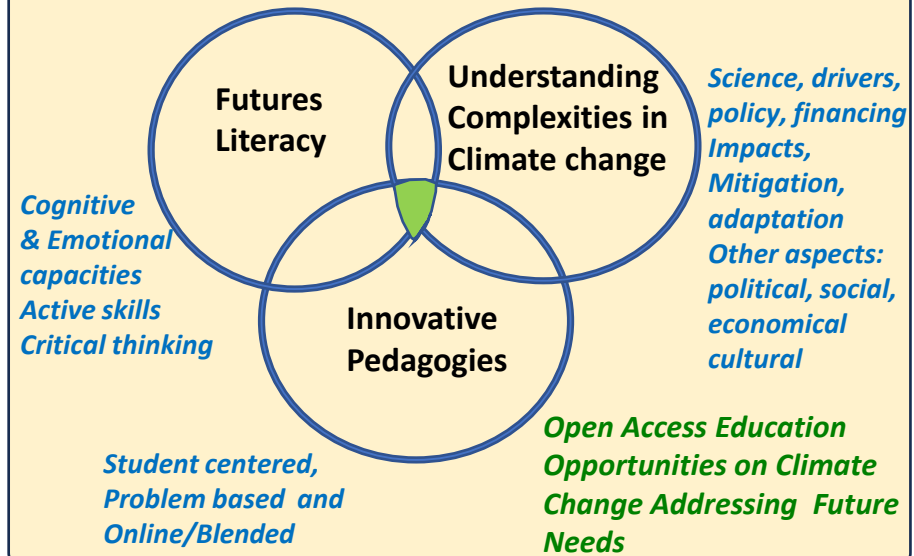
Futures Literacy

Understanding Complexities in Climate change

Science, drivers, policy, financing
Impacts, Mitigation, adaptation
Other aspects: political, social, economical cultural

Cognitive & Emotional capacities
Active skills
Critical thinking

Innovative Pedagogies

Open Access Education Opportunities on Climate Change Addressing Future Needs

Student centered, Problem based and Online/Blended